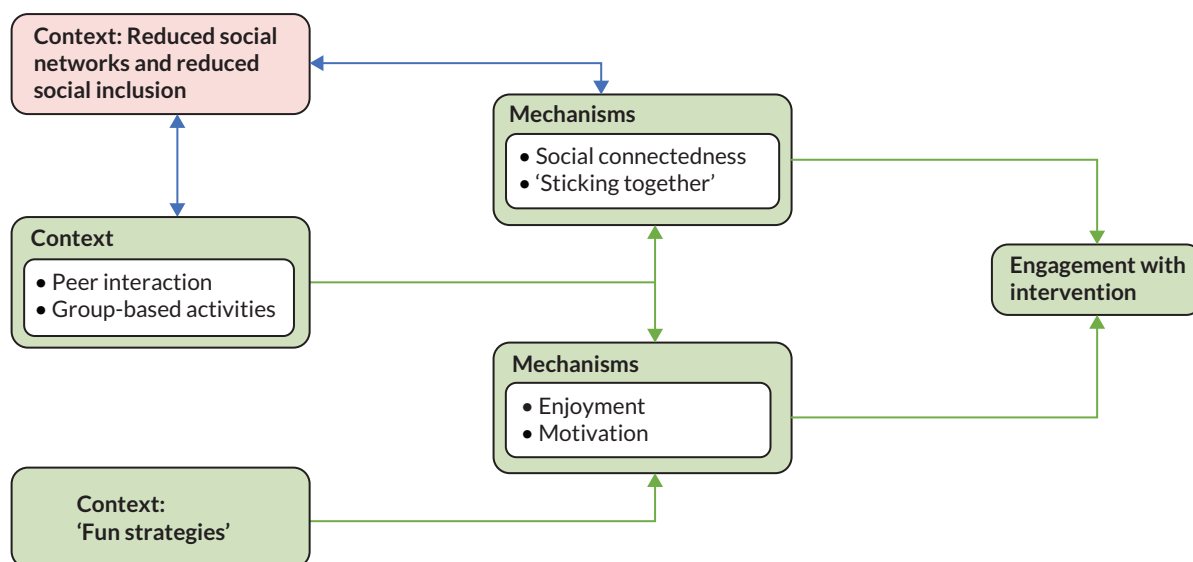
Context: Reduced social networks and reduced social inclusion

Mechanisms

• Social connectedness
• 'Sticking together'

Context

• Peer interaction
• Group-based activities

Engagement with intervention

Mechanisms

• Enjoyment
• Motivation

Context:
'Fun strategies'